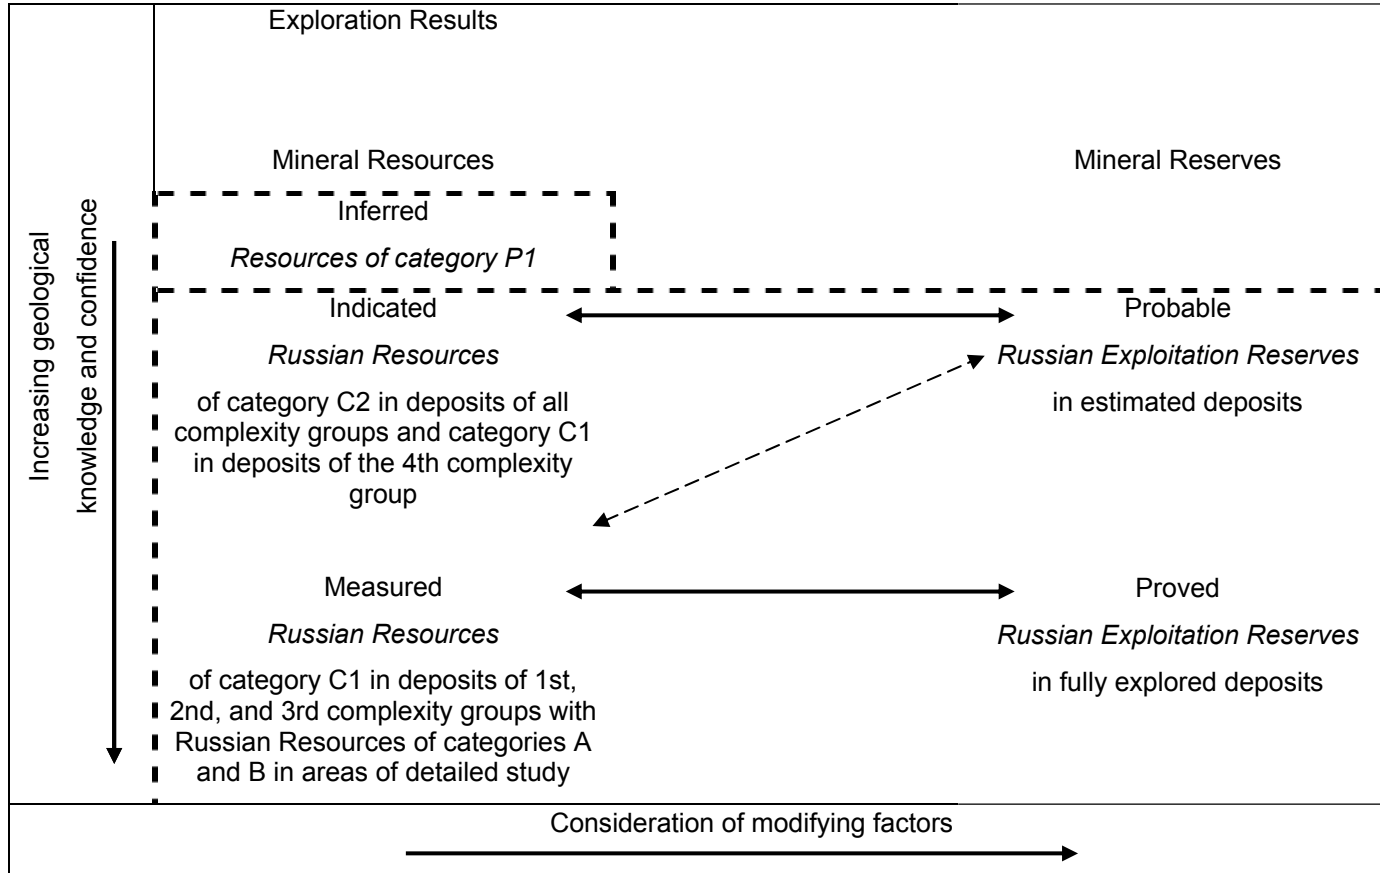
Exploration Results

Mineral Resources

Mineral Reserves

Increasing geological knowledge and confidence

Inferred

*Resources of category P1*

Indicated

*Russian Resources*

of category C2 in deposits of all complexity groups and category C1 in deposits of the 4th complexity group

Probable

*Russian Exploitation Reserves*

in estimated deposits

Measured

*Russian Resources*

of category C1 in deposits of 1st, 2nd, and 3rd complexity groups with Russian Resources of categories A and B in areas of detailed study

Proved

*Russian Exploitation Reserves*

in fully explored deposits

Consideration of modifying factors